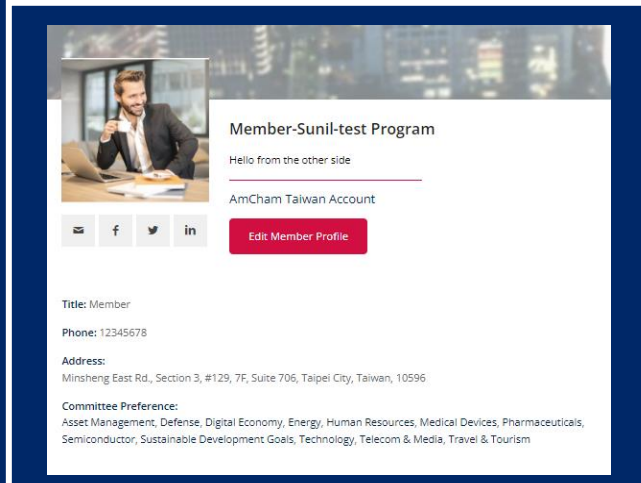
Member-Sunil-test Program

Hello from the other side

AmCham Taiwan Account

Edit Member Profile

Title: Member

Phone: 12345678

Address:
Minsheng East Rd., Section 3, #129, 7F, Suite 706, Taipei City, Taiwan, 10596

Committee Preference:
Asset Management, Defense, Digital Economy, Energy, Human Resources, Medical Devices, Pharmaceuticals, Semiconductor, Sustainable Development Goals, Technology, Telecom & Media, Travel & Tourism